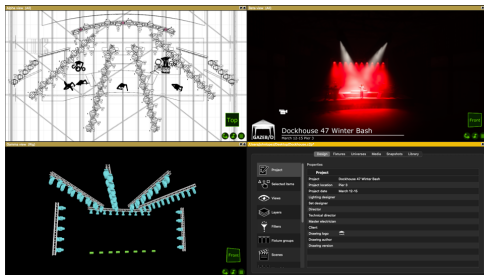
Top

Dockhouse 47 Winter Bash
March 13-15 Pier 3

Front

Front

Design Fixtures Universes Media Snapshots Library

Project
Selected items
Views
Layers
Filters
Fixture groups
Scenes

Properties
Project
Project Dockhouse 47 Winter Bash
Project location Pier 3
Project date March 13-15
Lighting designer
Set designer
Director
Technical director
Master electrician
Client
Drawing logo
Drawing author
Drawing version